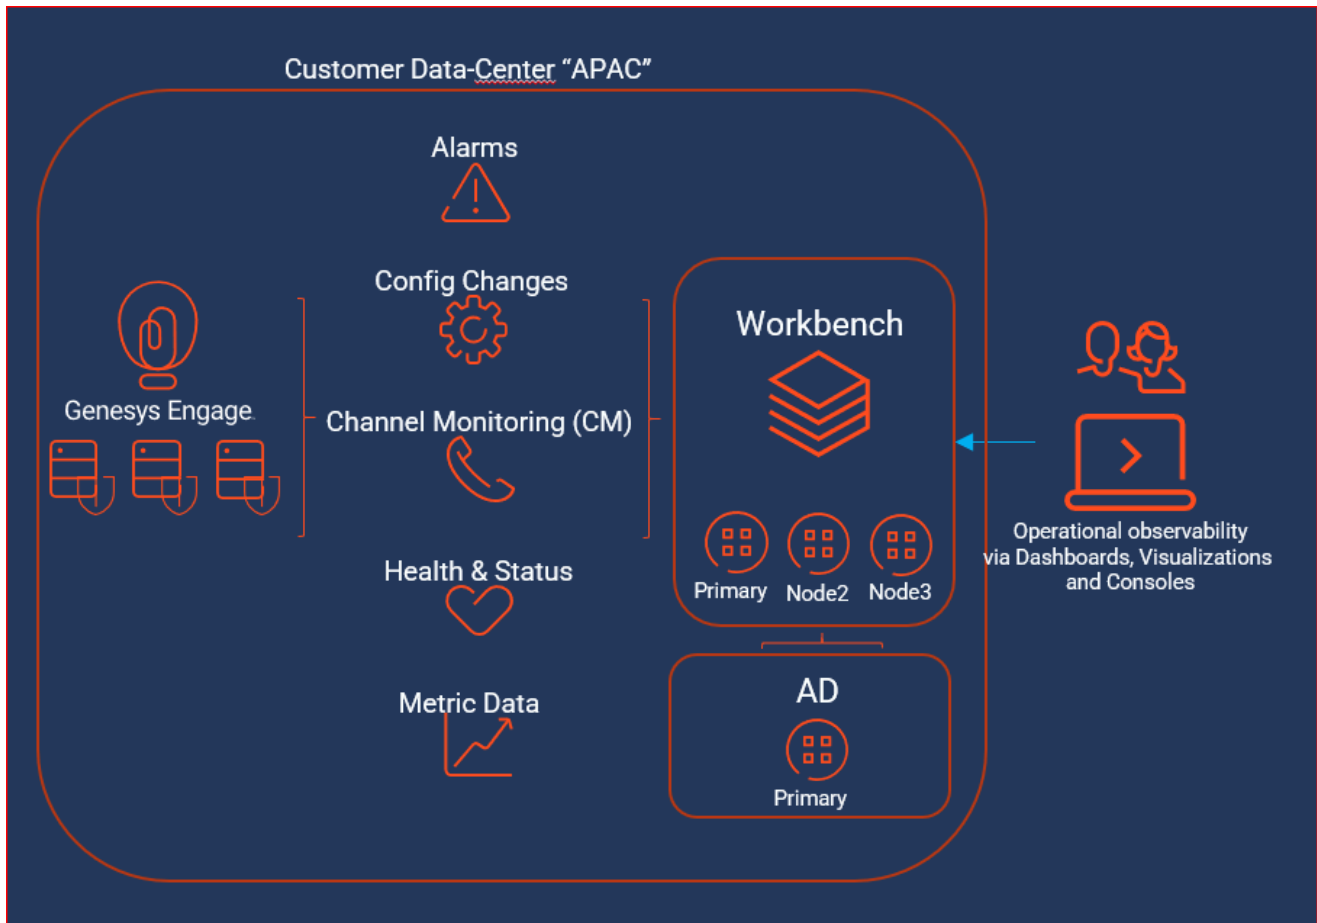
Customer Data-Center "APAC"

Alarms

Config Changes

Genesys Engage

Channel Monitoring (CM)

Health & Status

Metric Data

Workbench

Primary

Node2

Node3

AD

Primary

Operational observability via Dashboards, Visualizations and Consoles